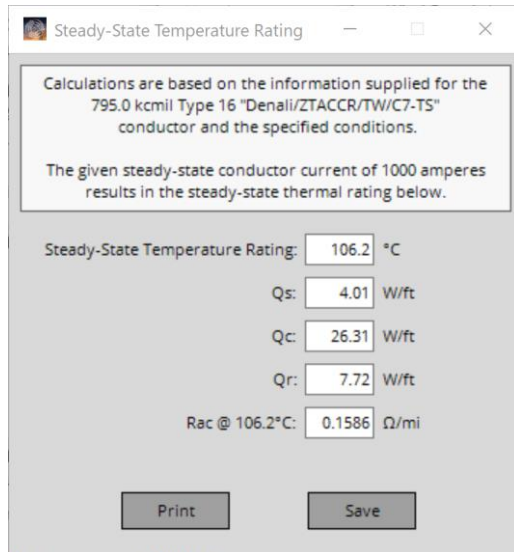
Steady-State Temperature Rating

Calculations are based on the information supplied for the 795.0 kcmil Type 16 "Denali/ZTACCR/TW/C7-TS" conductor and the specified conditions.

The given steady-state conductor current of 1000 amperes results in the steady-state thermal rating below.

Steady-State Temperature Rating: 106.2 °C

Qs: 4.01 W/ft

Qc: 26.31 W/ft

Qr: 7.72 W/ft

Rac @ 106.2°C: 0.1586 Ω/mi

Print

Save